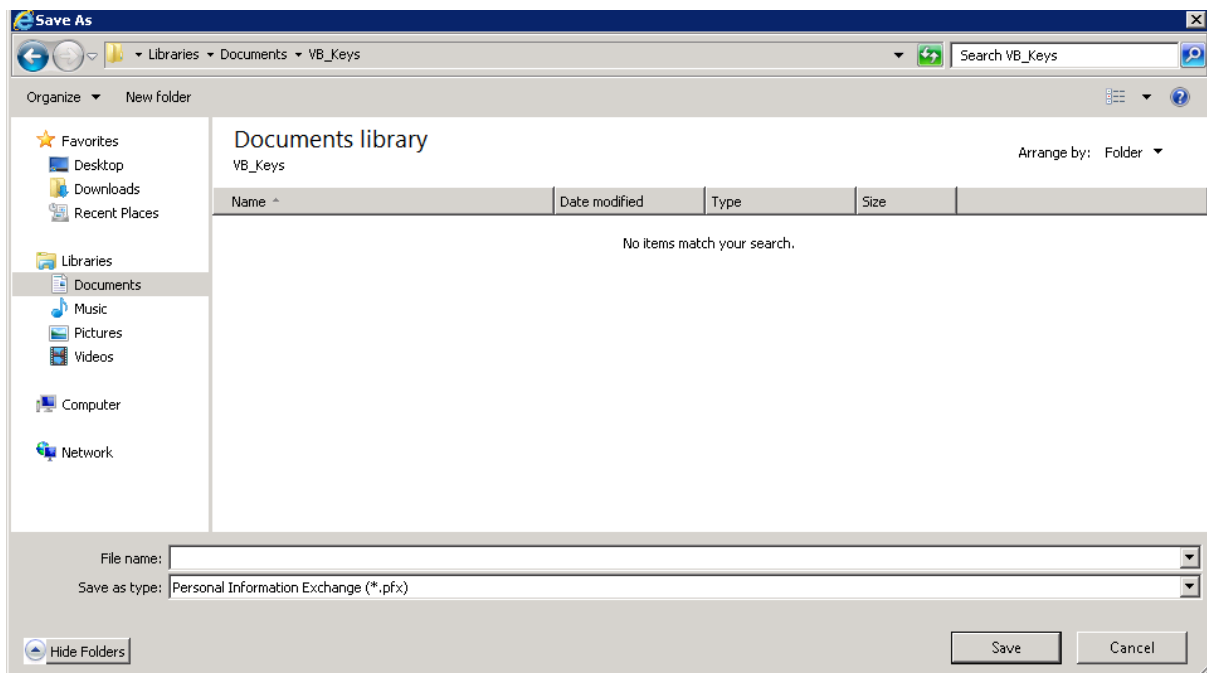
Save As

Libraries ▸ Documents ▸ VB_Keys

Search VB_Keys

Organize ▾ New folder

Favorites
Desktop
Downloads
Recent Places

Libraries
Documents
Music
Pictures
Videos

Computer

Network

Documents library
VB_Keys

Arrange by: Folder ▾

| Name | Date modified | Type | Size |
|---|---|---|---|

No items match your search.

File name:
Save as type: Personal Information Exchange (*.pfx)

Hide Folders

Save Cancel